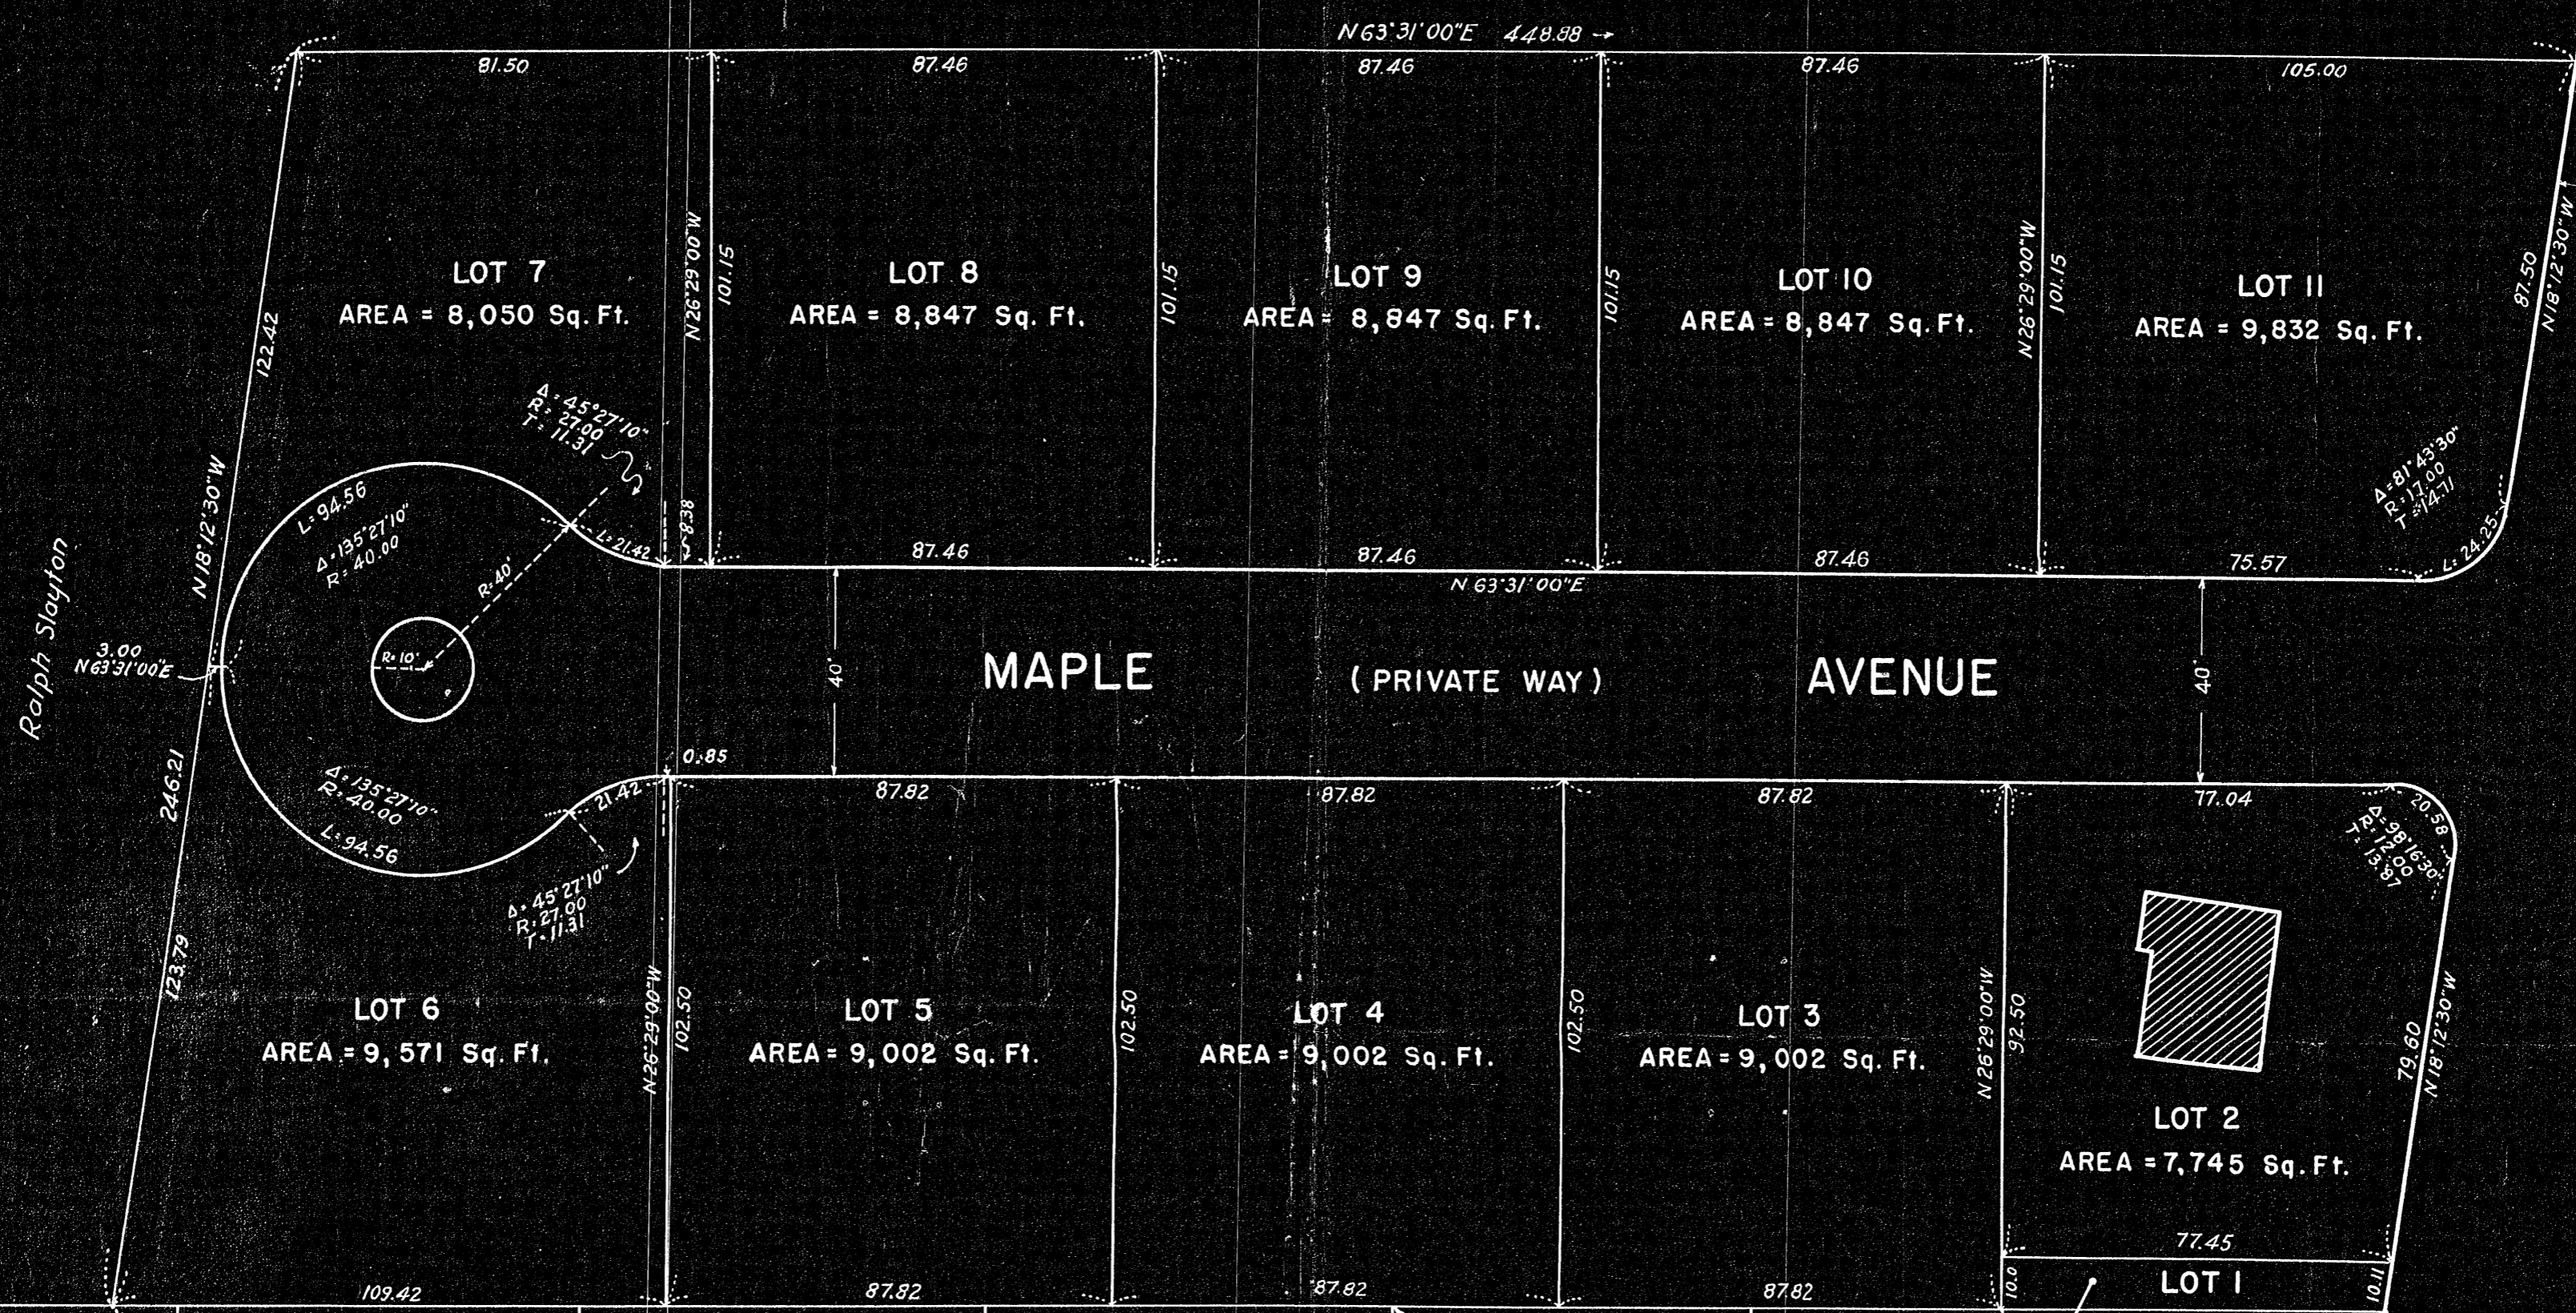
N 63°31'00"E 448.88

81.50
87.46
87.46
87.46
105.00

LOT 7
AREA = 8,050 Sq. Ft.

LOT 8
AREA = 8,847 Sq. Ft.

LOT 9
AREA = 8,847 Sq. Ft.

LOT 10
AREA = 8,847 Sq. Ft.

LOT 11
AREA = 9,832 Sq. Ft.

N 26°29'00"W
101.15
101.15
101.15
N 26°29'00"W
101.15
87.50
N 18°12'30"W

122.42
N 18°12'30"W
Ralph Slayton

Δ: 45°27'10"
R: 27.00
T: 11.31

L: 94.56
Δ: 135°27'10"
R: 40.00
R: 40'
L: 21.42
8.38

87.46
87.46
N 63°31'00"E
87.46
75.57

Δ: 81°43'30"
R: 17.00
T: 14.71
L: 24.25

3.00
N 63°31'00"E
R: 10'

40'
MAPLE
(PRIVATE WAY)
AVENUE
40'

246.21
0.85

Δ: 135°27'10"
R: 40.00
L: 94.56
21.42

87.82
87.82
87.82
77.04

Δ: 98°16'30"
R: 12.00
T: 13.87
20.58

Δ: 45°27'10"
R: 27.00
T: 11.31

123.79

LOT 6
AREA = 9,571 Sq. Ft.

N 26°29'00"W
102.50

LOT 5
AREA = 9,002 Sq. Ft.

102.50

LOT 4
AREA = 9,002 Sq. Ft.

102.50

LOT 3
AREA = 9,002 Sq. Ft.

N 26°29'00"W
92.50

79.60
N 18°12'30"W

LOT 2
AREA = 7,745 Sq. Ft.

77.45
10.0
LOT 1
10.11

109.42
87.82
87.82
87.82